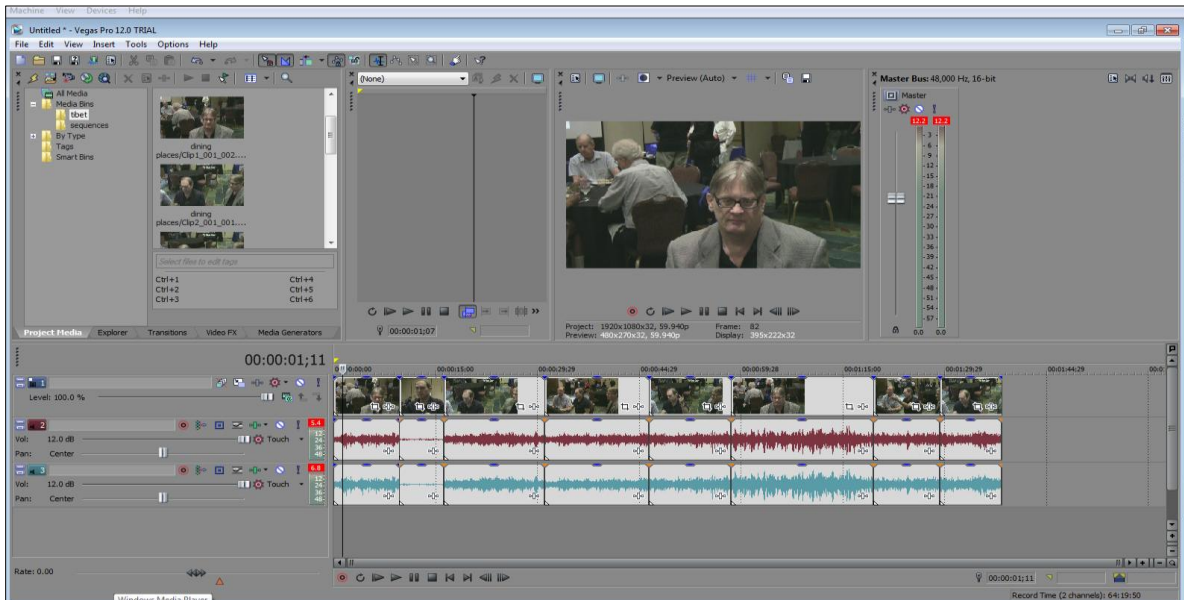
Machine View Devices Help

Untitled * - Vegas Pro 12.0 TRIAL

File Edit View Insert Tools Options Help

All Media
Media Bins
tibet
sequences
By Type
Tags
Smart Bins

dining places/Clip1_001_002....

dining places/Clip2_001_001....

Select files to edit tags

Ctrl+1 Ctrl+4
Ctrl+2 Ctrl+5
Ctrl+3 Ctrl+6

Project Media Explorer Transitions Video FX Media Generators

(None)

00:00:01;07

Preview (Auto)

Project: 1920x1080x32, 59.940p
Preview: 480x270x32, 59.940p
Frame: 82
Display: 395x222x32

Master Bus: 48,000 Hz, 16-bit

Master

12.2 12.2

3 6 9 12 15 18 21 24 27 30 33 36 39 42 45 48 51 54 57

0.0 0.0

00:00:01;11

00:00:00 00:00:15:00 00:00:29:29 00:00:44:29 00:00:59:28 00:01:15:00 00:01:29:29 00:01:44:29 00:0

1
Level: 100.0 %

2
Vol: 12.0 dB
Pan: Center
Touch
5.4

3
Vol: 12.0 dB
Pan: Center
Touch
6.8

Rate: 0.00

00:00:01;11

Record Time (2 channels): 64:19:50

Windows Media Player